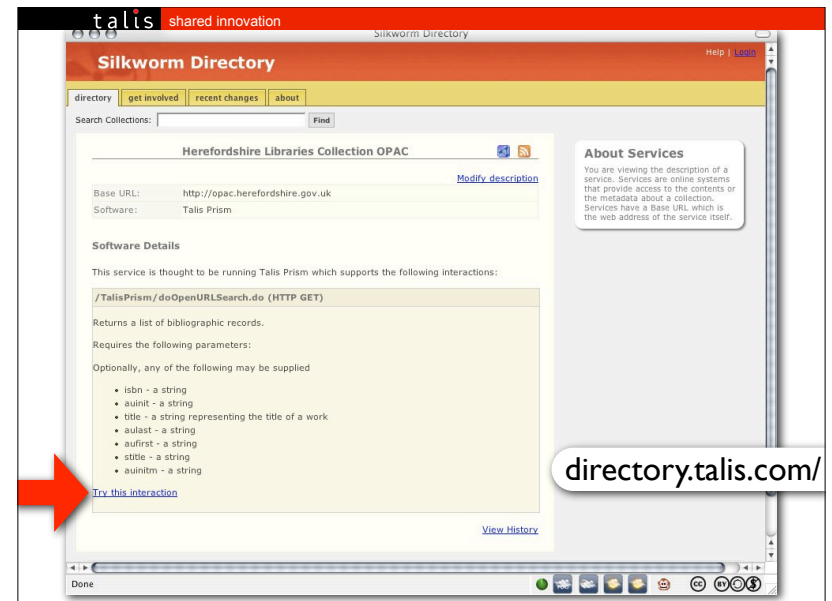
talis shared innovation

Silkworm Directory

Help | Login

Silkworm Directory

directory | get involved | recent changes | about

Search Collections: Find

Herefordshire Libraries Collection OPAC

Modify description

| Base URL: | http://opac.herefordshire.gov.uk |
|---|---|
| Software: | Talis Prism |

Software Details

This service is thought to be running Talis Prism which supports the following interactions:

/TalisPrism/doOpenURLSearch.do (HTTP GET)

Returns a list of bibliographic records.

Requires the following parameters:

Optionally, any of the following may be supplied

- isbn - a string
- auinit - a string
- title - a string representing the title of a work
- aulast - a string
- aufirst - a string
- stitle - a string
- auinitm - a string

Try this interaction

View History

About Services

You are viewing the description of a service. Services are online systems that provide access to the contents or the metadata about a collection. Services have a Base URL which is the web address of the service itself.

directory.talis.com/

Done